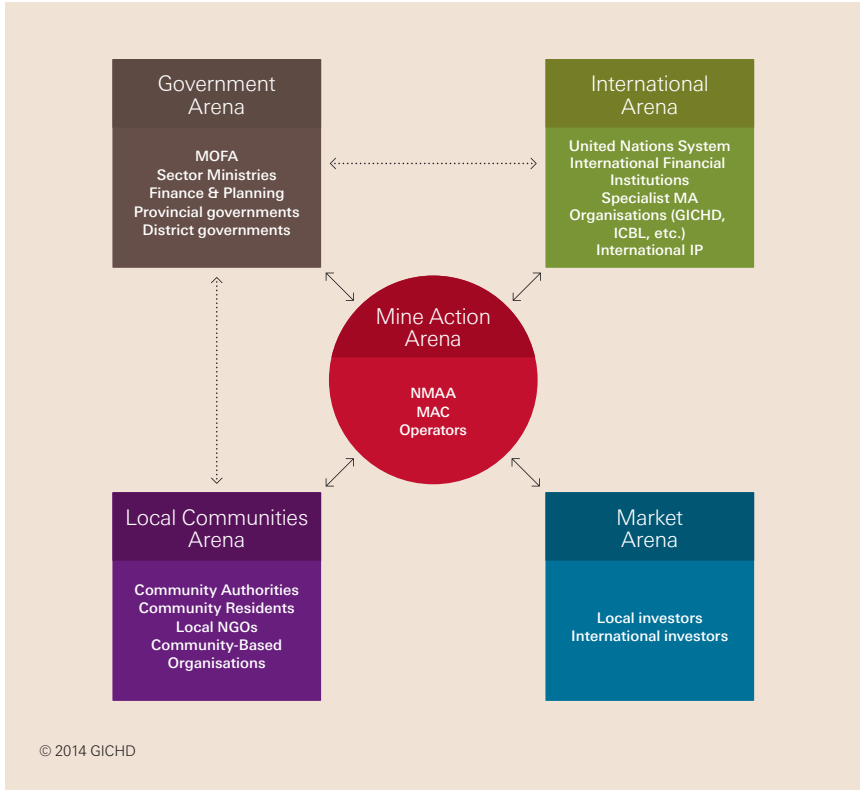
Government Arena

MOFA
Sector Ministries
Finance & Planning
Provincial governments
District governments

International Arena

United Nations System
International Financial Institutions
Specialist MA Organisations (GICHD, ICBL, etc.)
International IP

Mine Action Arena

NMAA
MAC
Operators

Local Communities Arena

Community Authorities
Community Residents
Local NGOs
Community-Based Organisations

Market Arena

Local investors
International investors

© 2014 GICHD